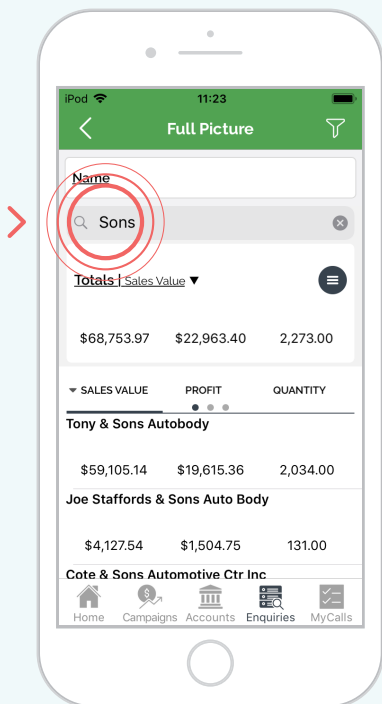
iPod 11:23

Full Picture

Name

Sons

Totals | Sales Value ▼

$68,753.97 $22,963.40 2,273.00

▼ SALES VALUE PROFIT QUANTITY

Tony & Sons Autobody

$59,105.14 $19,615.36 2,034.00

Joe Staffords & Sons Auto Body

$4,127.54 $1,504.75 131.00

Cote & Sons Automotive Ctr Inc

Home Campaigns Accounts Enquiries MyCalls